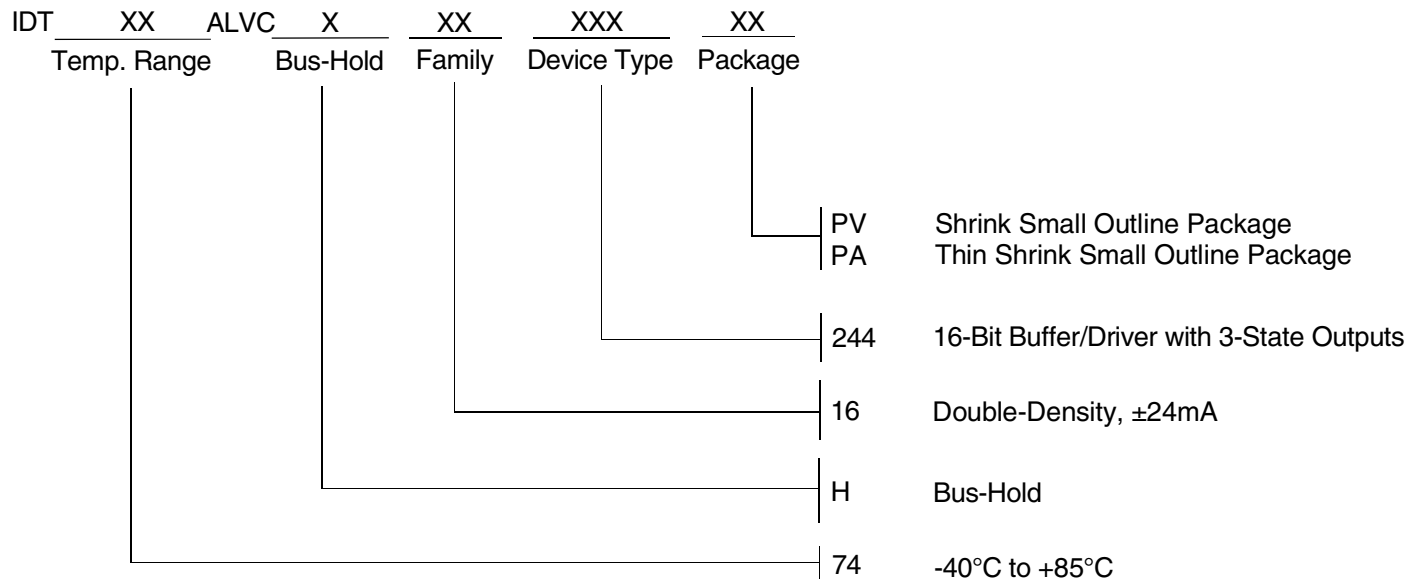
IDT XX ALVC X XX XXX XX
Temp. Range Bus-Hold Family Device Type Package

PV Shrink Small Outline Package
PA Thin Shrink Small Outline Package

244 16-Bit Buffer/Driver with 3-State Outputs

16 Double-Density, ±24mA

H Bus-Hold

74 -40°C to +85°C